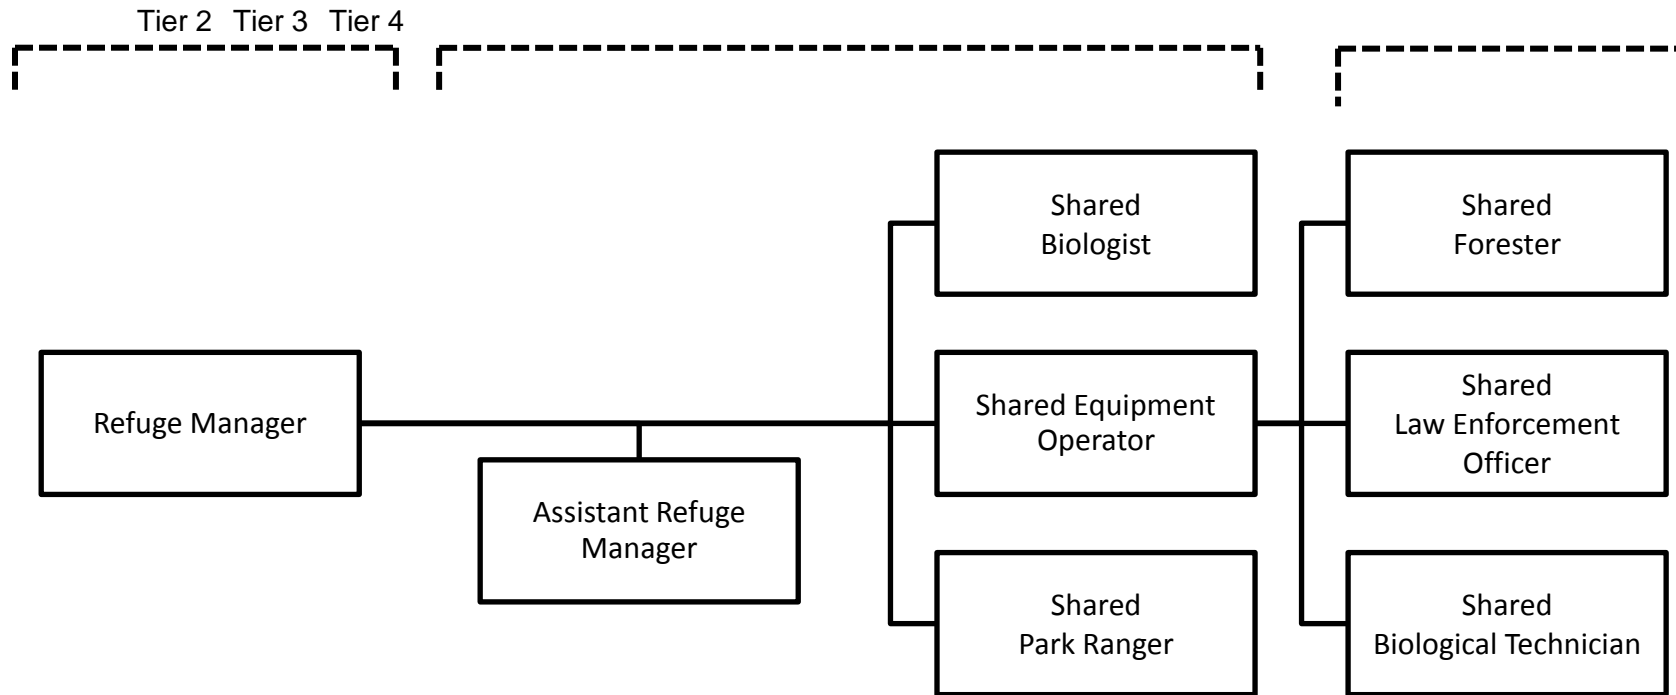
Tier 2 Tier 3 Tier 4

Refuge Manager

Assistant Refuge Manager

Shared Biologist

Shared Equipment Operator

Shared Park Ranger

Shared Forester

Shared Law Enforcement Officer

Shared Biological Technician